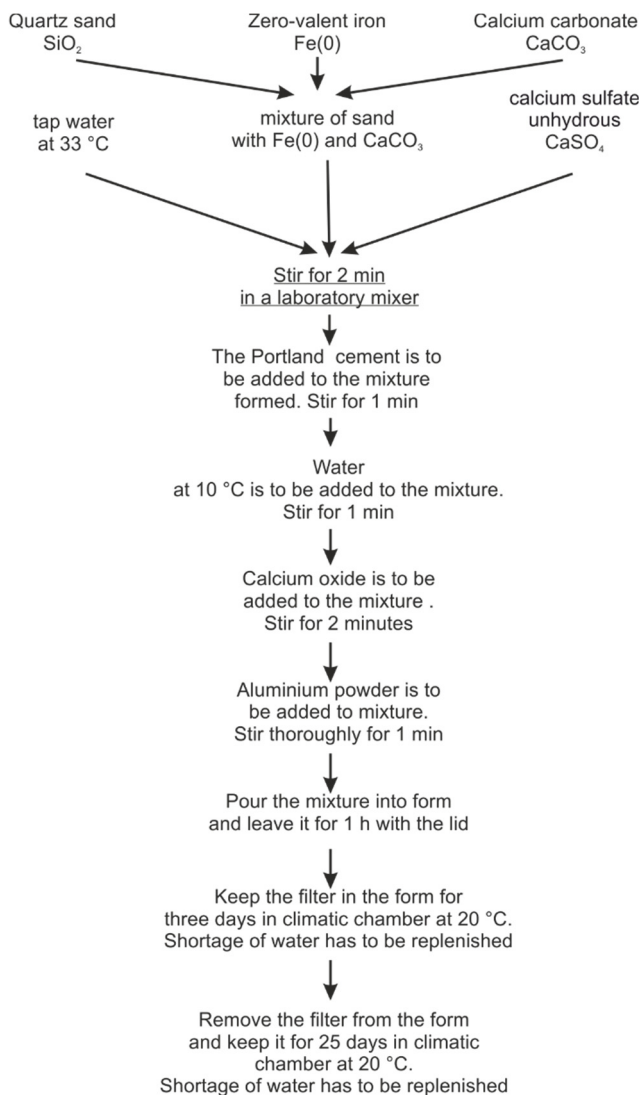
Quartz sand
$SiO_2$

Zero-valent iron
Fe(0)

Calcium carbonate
$CaCO_3$

tap water
at 33 °C

mixture of sand
with Fe(0) and $CaCO_3$

calcium sulfate
unhydrous
$CaSO_4$

Stir for 2 min
in a laboratory mixer

The Portland cement is to be added to the mixture formed. Stir for 1 min

Water
at 10 °C is to be added to the mixture.
Stir for 1 min

Calcium oxide is to be added to the mixture .
Stir for 2 minutes

Aluminium powder is to be added to mixture.
Stir thoroughly for 1 min

Pour the mixture into form and leave it for 1 h with the lid

Keep the filter in the form for three days in climatic chamber at 20 °C.
Shortage of water has to be replenished

Remove the filter from the form and keep it for 25 days in climatic chamber at 20 °C.
Shortage of water has to be replenished